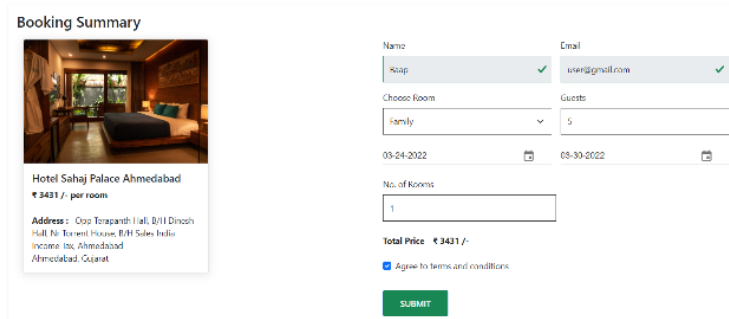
Booking Summary

Hotel Sahaj Palace Ahmedabad

₹ 3431 /- per room

Address : Opp Terapanth Hall, B/H Dinesh Hall, Nr Torrent House, B/H Sales India Income Tax, Ahmedabad Ahmedabad, Gujarat

Name

Jeap

Email

user@gmail.com

Choose Room

Family

Guests

5

03-24-2022

03-30-2022

No. of Rooms

1

Total Price ₹ 3431 /-

Agree to terms and conditions

SUBMIT